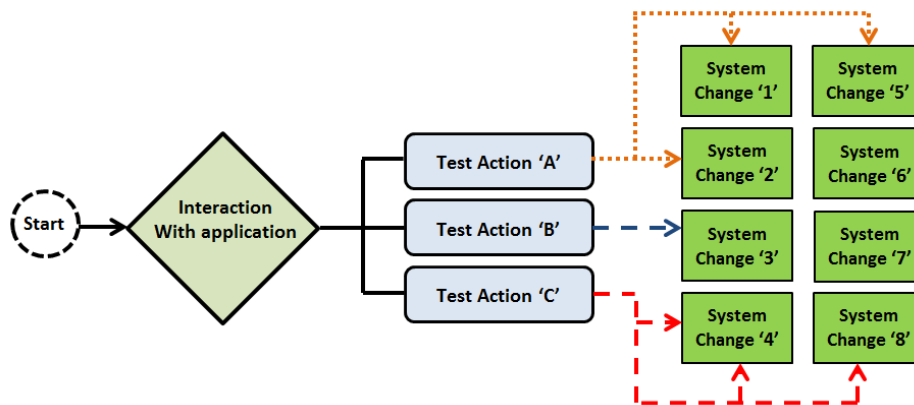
Start

Interaction With application

Test Action ‘A’

Test Action ‘B’

Test Action ‘C’

System Change ‘1’

System Change ‘5’

System Change ‘2’

System Change ‘6’

System Change ‘3’

System Change ‘7’

System Change ‘4’

System Change ‘8’